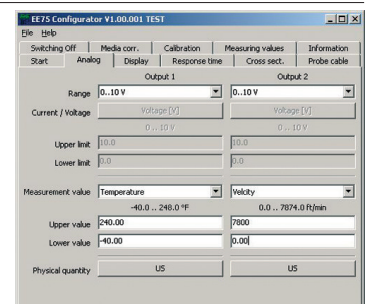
EE75 Configurator V1.00.001 TEST
File Help
Switching Off | Media corr. | Calibration | Measuring values | Information
Start | Analog | Display | Response time | Cross sect. | Probe cable

Output 1
Output 2
Range 0..10 V
0..10 V
Current / Voltage
Voltage [V]
Voltage [V]
0 .. 10 V
0 .. 10 V
Upper limit 10.0
10.0
Lower limit 0.0
0.0

Measurement value Temperature
Velcity
-40.0 .. 248.0 °F
0.0 .. 7874.0 ft/min
Upper value 240.00
7800
Lower value -40.00
0.00

Physical quantity US
US